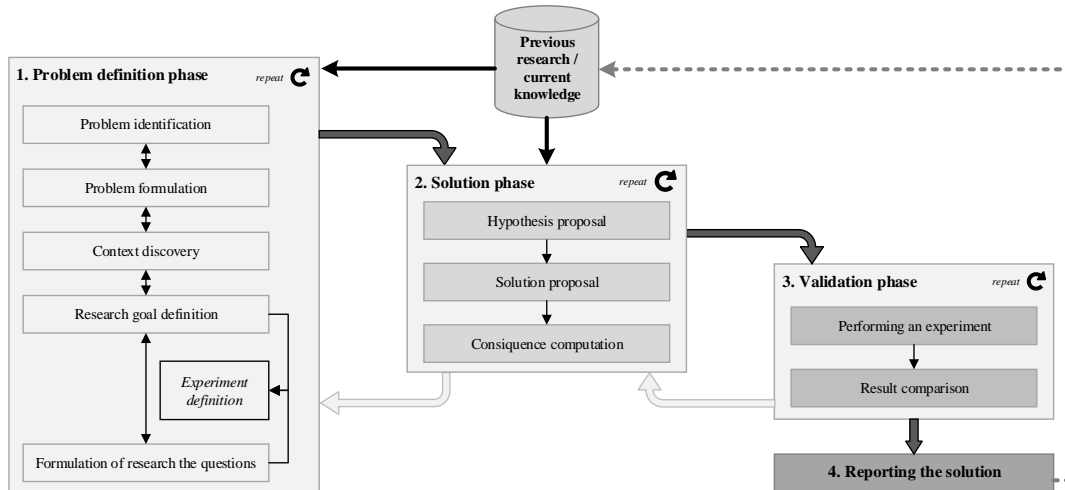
Previous research / current knowledge

1. Problem definition phase
repeat

Problem identification

Problem formulation

Context discovery

Research goal definition

Experiment definition

Formulation of research the questions

2. Solution phase
repeat

Hypothesis proposal

Solution proposal

Consiquence computation

3. Validation phase
repeat

Performing an experiment

Result comparison

4. Reporting the solution